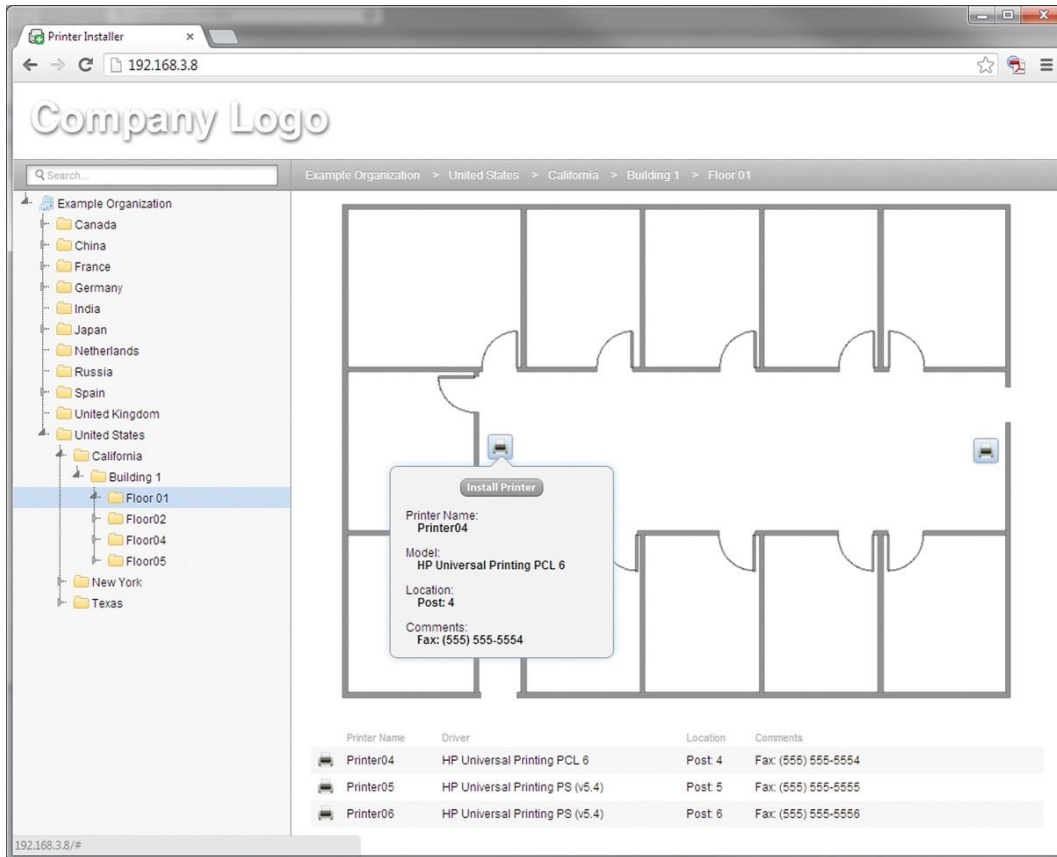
Printer Installer ×

192.168.3.8

Company Logo

Search...

Example Organization > United States > California > Building 1 > Floor 01

Example Organization
Canada
China
France
Germany
India
Japan
Netherlands
Russia
Spain
United Kingdom
United States
California
Building 1
Floor 01
Floor02
Floor04
Floor05
New York
Texas

Install Printer

Printer Name:
Printer04

Model:
HP Universal Printing PCL 6

Location:
Post: 4

Comments:
Fax: (555) 555-5554

| | Printer Name | Driver | Location | Comments |
|---|---|---|---|---|
| | Printer04 | HP Universal Printing PCL 6 | Post: 4 | Fax: (555) 555-5554 |
| | Printer05 | HP Universal Printing PS (v5.4) | Post: 5 | Fax: (555) 555-5555 |
| | Printer06 | HP Universal Printing PS (v5.4) | Post: 6 | Fax: (555) 555-5556 |

192.168.3.8/#